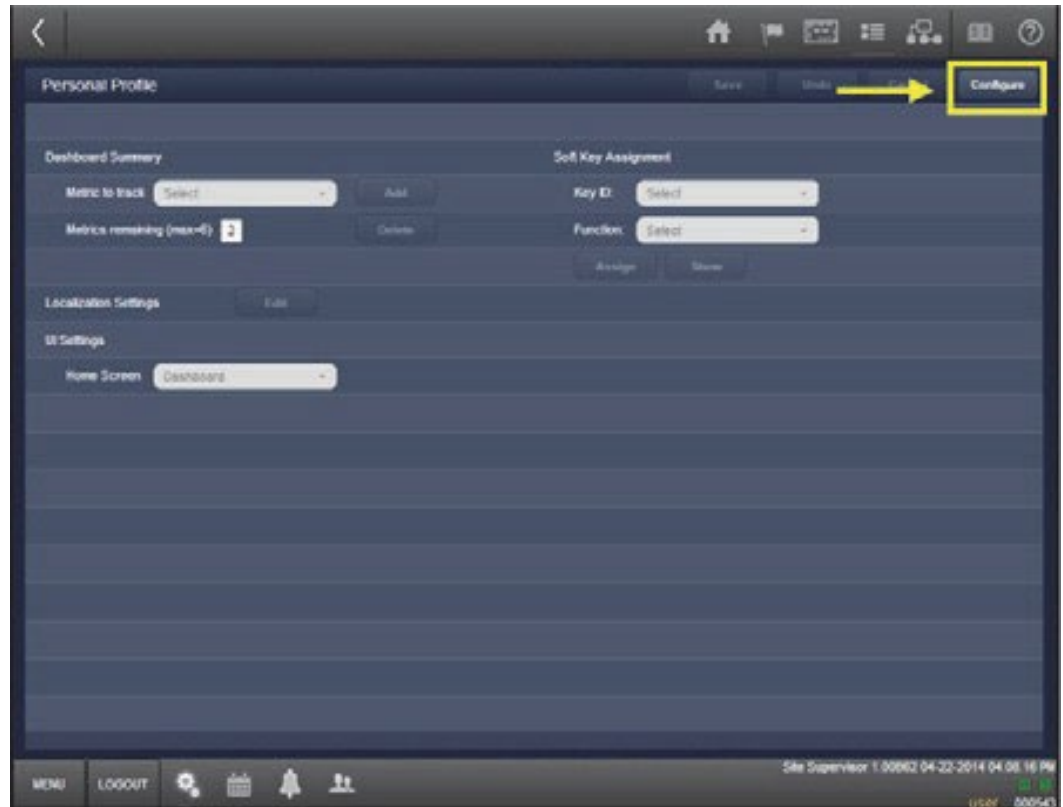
Personal Profile

Save Undo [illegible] Configure

Dashboard Summary

Metric to track Select

Add

Metrics remaining (max=6) 2

Delete

Soft Key Assignment

Key ID: Select

Function: Select

Assign Show

Localization Settings Edit

UI Settings

Home Screen Dashboard

MENU LOGOUT

Site Supervisor 1.00B62 04-22-2014 04:08:16 PM

user 000547